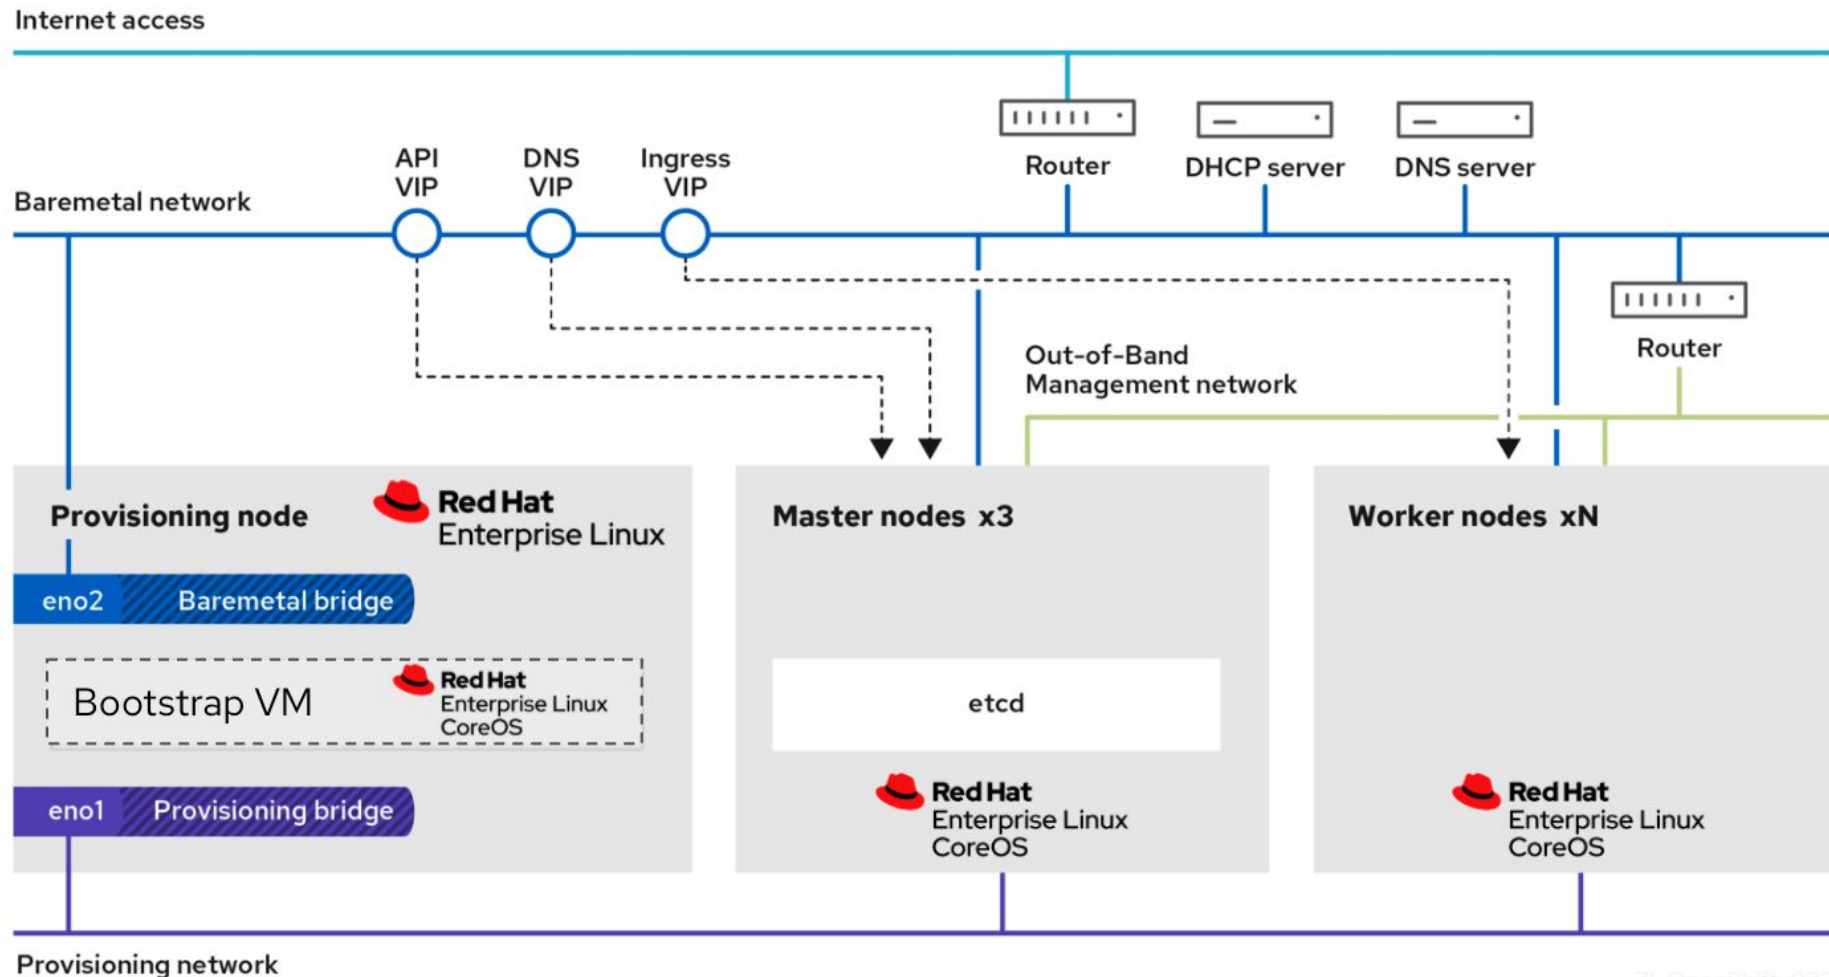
Internet access

Router

DHCP server

DNS server

Baremetal network

API VIP

DNS VIP

Ingress VIP

Router

Out-of-Band Management network

Provisioning node

Red Hat Enterprise Linux

eno2 Baremetal bridge

Bootstrap VM

Red Hat Enterprise Linux CoreOS

eno1 Provisioning bridge

Master nodes x3

etcd

Red Hat Enterprise Linux CoreOS

Worker nodes xN

Red Hat Enterprise Linux CoreOS

Provisioning network